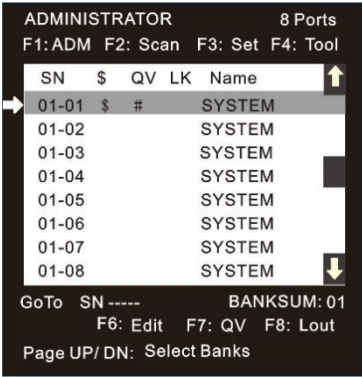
ADMINISTRATOR 8 Ports
F1: ADM F2: Scan F3: Set F4: Tool

| SN | $ | QV | LK | Name |
|---|---|---|---|---|
| 01-01 | $ | # | | SYSTEM |
| 01-02 | | | | SYSTEM |
| 01-03 | | | | SYSTEM |
| 01-04 | | | | SYSTEM |
| 01-05 | | | | SYSTEM |
| 01-06 | | | | SYSTEM |
| 01-07 | | | | SYSTEM |
| 01-08 | | | | SYSTEM |

GoTo SN----- BANKSUM: 01
F6: Edit F7: QV F8: Lout
Page UP/ DN: Select Banks